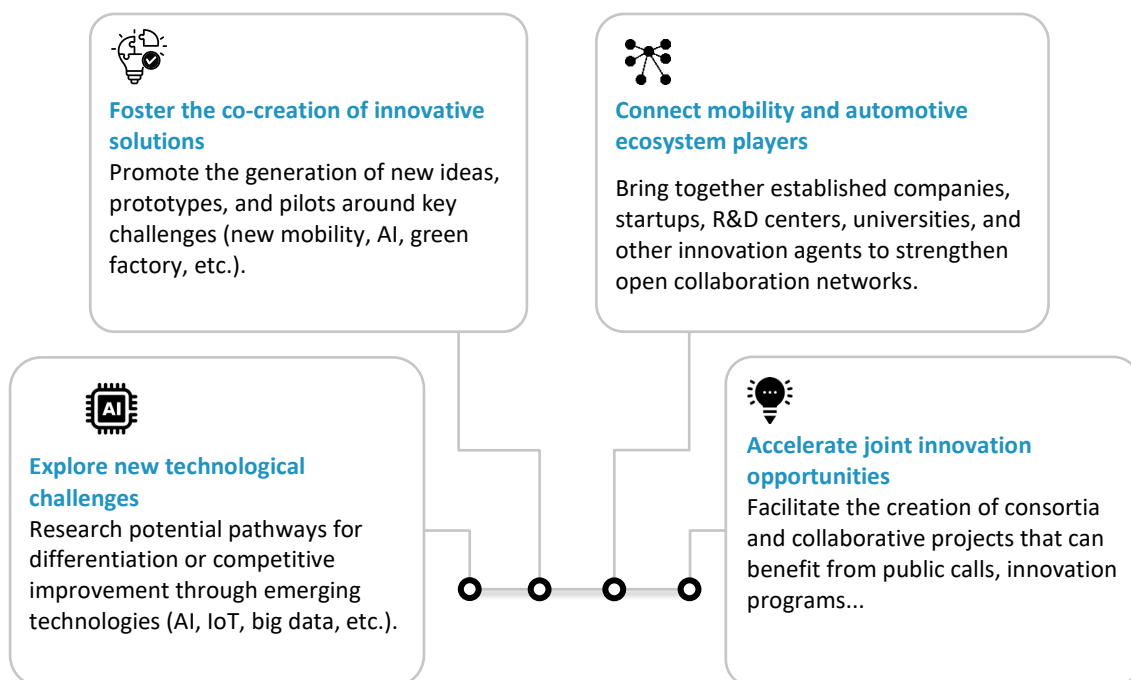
Foster the co-creation of innovative solutions
Promote the generation of new ideas, prototypes, and pilots around key challenges (new mobility, AI, green factory, etc.).

Connect mobility and automotive ecosystem players

Bring together established companies, startups, R&D centers, universities, and other innovation agents to strengthen open collaboration networks.

AI

Explore new technological challenges
Research potential pathways for differentiation or competitive improvement through emerging technologies (AI, IoT, big data, etc.).

Accelerate joint innovation opportunities
Facilitate the creation of consortia and collaborative projects that can benefit from public calls, innovation programs...